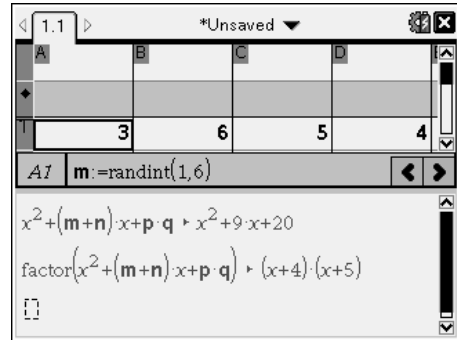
1.1 *Unsaved

| A | B | C | D |
|---|---|---|---|
| | | | |
| 3 | 6 | 5 | 4 |

A1 $\mathbf{m}:=\text{randint}(1,6)$

$x^2+(\mathbf{m}+\mathbf{n})\cdot x+\mathbf{p}\cdot\mathbf{q}$ ▸ $x^2+9\cdot x+20$

$\text{factor}(x^2+(\mathbf{m}+\mathbf{n})\cdot x+\mathbf{p}\cdot\mathbf{q})$ ▸ $(x+4)\cdot(x+5)$